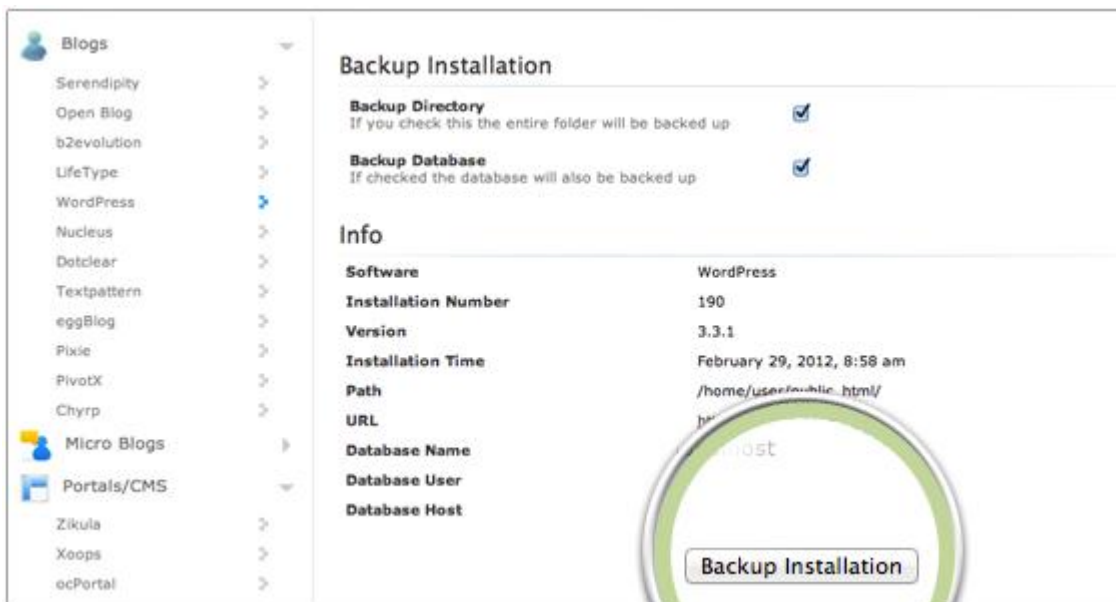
Blogs
Serendipity
Open Blog
b2evolution
LifeType
WordPress
Nucleus
Dotclear
Textpattern
eggBlog
Pixie
PivotX
Chyrp
Micro Blogs
Portals/CMS
Zikula
Xoops
ocPortal

Backup Installation

Backup Directory
If you check this the entire folder will be backed up

Backup Database
If checked the database will also be backed up

Info

| | |
|---|---|
| Software | WordPress |
| Installation Number | 190 |
| Version | 3.3.1 |
| Installation Time | February 29, 2012, 8:58 am |
| Path | /home/user/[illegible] |
| URL | ht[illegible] |
| Database Name | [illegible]ost |
| Database User | |
| Database Host | |

Backup Installation